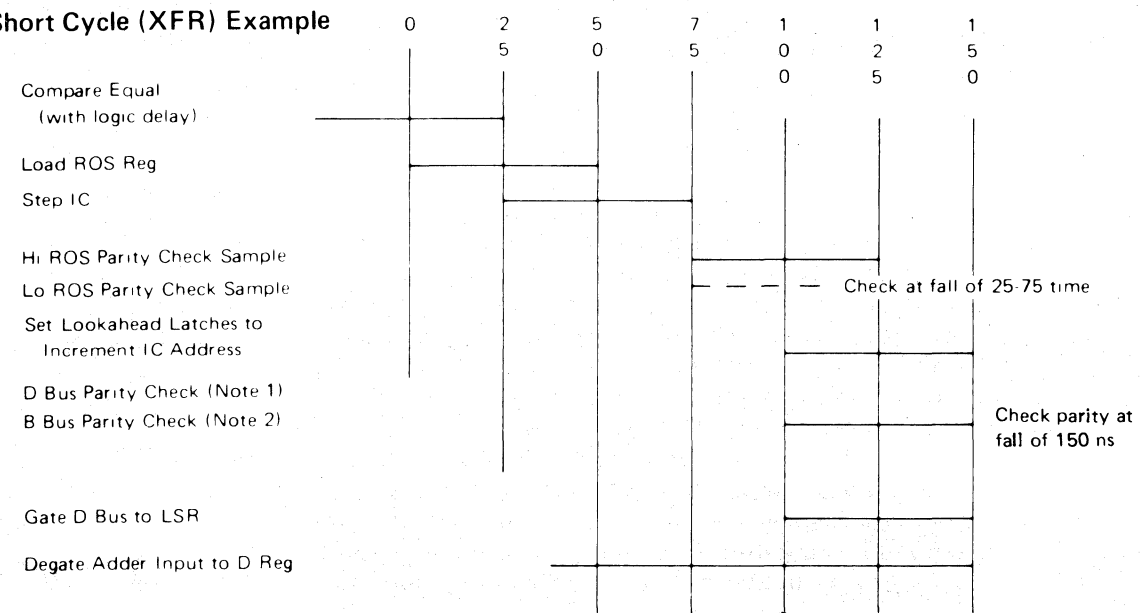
Short Cycle (XFR) Example

0 25 50 75 100 125 150

Compare Equal
(with logic delay)

Load ROS Reg

Step IC

Hi ROS Parity Check Sample

Lo ROS Parity Check Sample

Check at fall of 25-75 time

Set Lookahead Latches to
Increment IC Address

D Bus Parity Check (Note 1)

B Bus Parity Check (Note 2)

Check parity at fall of 150 ns

Gate D Bus to LSR

Degate Adder Input to D Reg